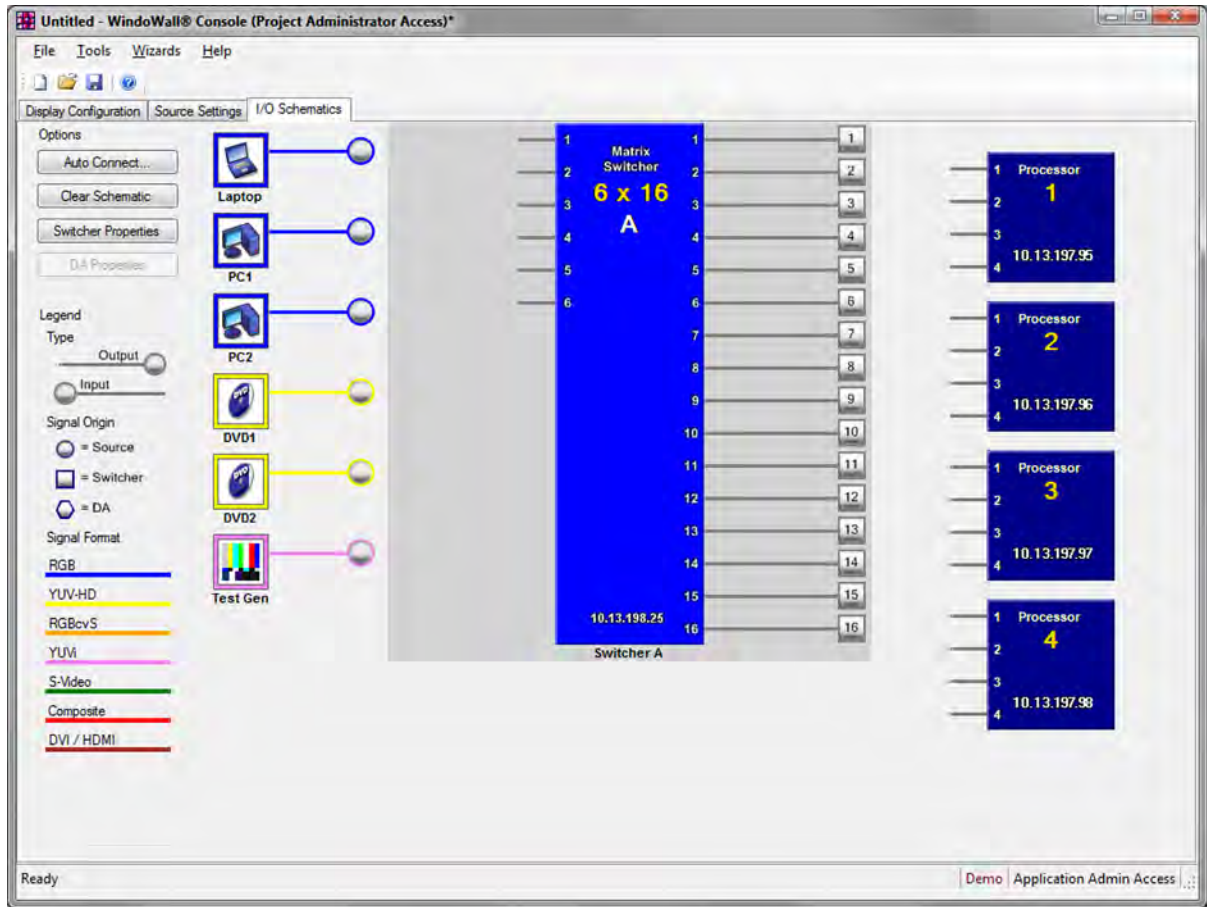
Untitled - WindoWall® Console (Project Administrator Access)*

File Tools Wizards Help

Display Configuration | Source Settings | I/O Schematics

Options
Auto Connect...
Clear Schematic
Switcher Properties
DA Properties

Legend
Type
Output
Input
Signal Origin
= Source
= Switcher
= DA
Signal Format
RGB
YUV-HD
RGBcvS
YUVi
S-Video
Composite
DVI / HDMI

Laptop
PC1
PC2
DVD1
DVD2
Test Gen

1
2
3
4
5
6

Matrix Switcher
6 x 16
A
10.13.198.25
Switcher A

1
2
3
4
5
6
7
8
9
10
11
12
13
14
15
16

1
2
3
4
5
6
7
8
9
10
11
12
13
14
15
16

Processor
1
10.13.197.95
1
2
3
4

Processor
2
10.13.197.96
1
2
3
4

Processor
3
10.13.197.97
1
2
3
4

Processor
4
10.13.197.98
1
2
3
4

Ready
Demo | Application Admin Access